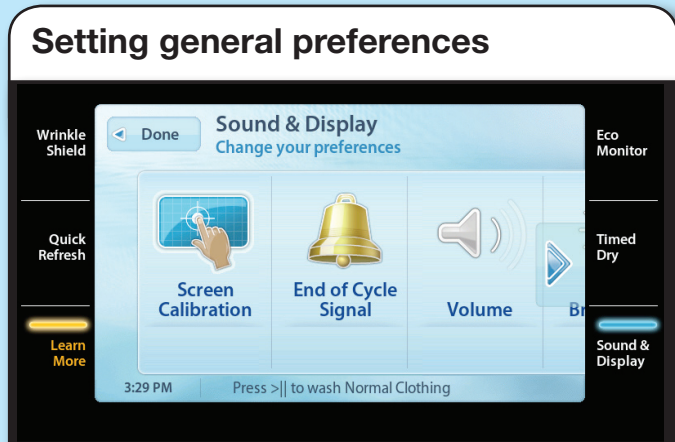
Setting general preferences

Wrinkle Shield

Quick Refresh

Learn More

Done

Sound & Display
Change your preferences

Screen Calibration

End of Cycle Signal

Volume

Br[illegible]

3:29 PM

Press >|| to wash Normal Clothing

Eco Monitor

Timed Dry

Sound & Display